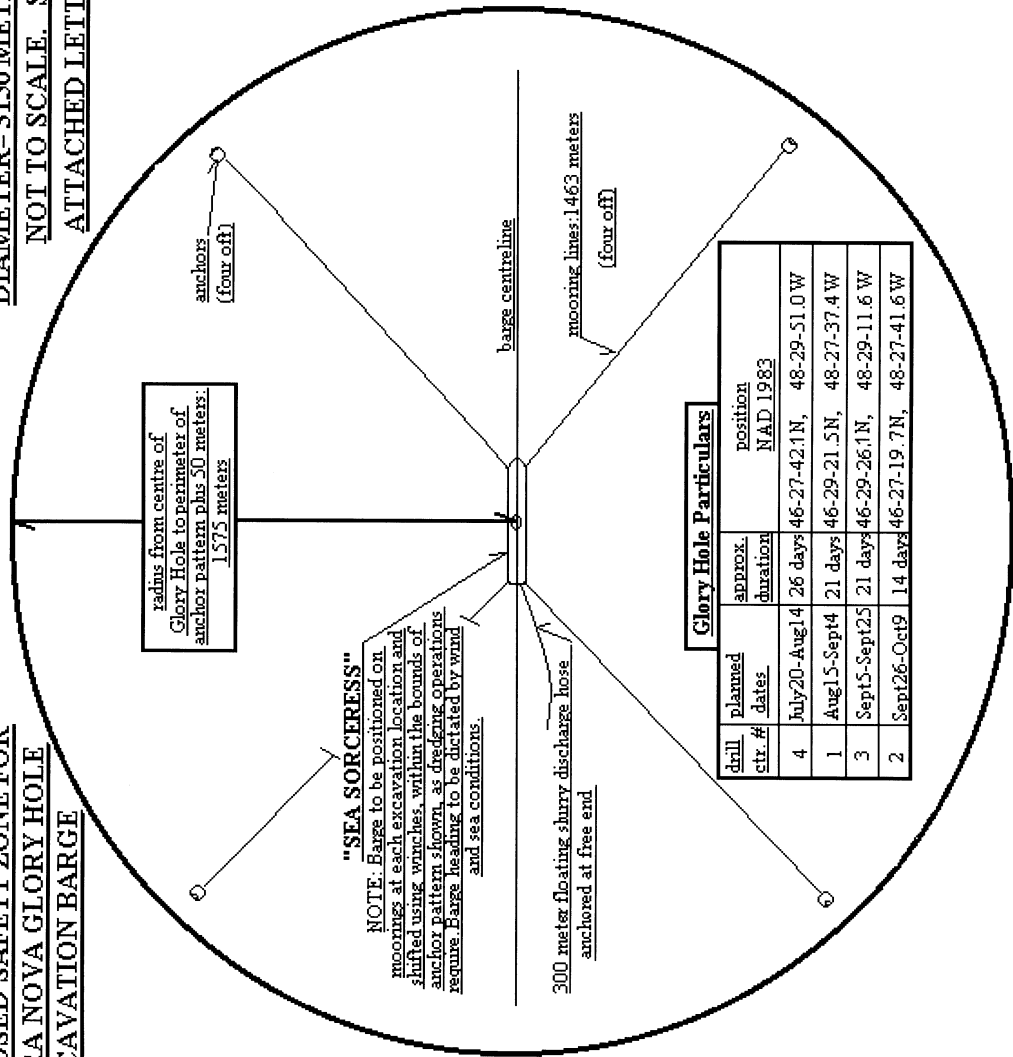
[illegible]SED SAFETY ZONE FOR
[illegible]A NOVA GLORY HOLE
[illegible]CAVATION BARGE

DIAMETER - 3150 ME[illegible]
NOT TO SCALE. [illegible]
ATTACHED LETT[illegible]

radius from centre of Glory Hole to perimeter of anchor pattern plus 50 meters: 1575 meters

anchors (four off)

barge centreline

mooring lines:1463 meters (four off)

"SEA SORCERESS"
NOTE: Barge to be positioned on moorings at each excavation location and shifted using winches, within the bounds of anchor pattern shown, as dredging operations require. Barge heading to be dictated by wind and sea conditions.

300 meter floating slurry discharge hose anchored at free end

Glory Hole Particulars

| drill cttr. # | planned dates | approx. duration | position NAD 1983 |
|---|---|---|---|
| 4 | July20-Aug14 | 26 days | 46-27-42.1N, 48-29-51.0 W |
| 1 | Aug15-Sept4 | 21 days | 46-29-21.5N, 48-27-37.4 W |
| 3 | Sept5-Sept25 | 21 days | 46-29-26.1N, 48-29-11.6 W |
| 2 | Sept26-Oct9 | 14 days | 46-27-19.7N, 48-27-41.6 W |